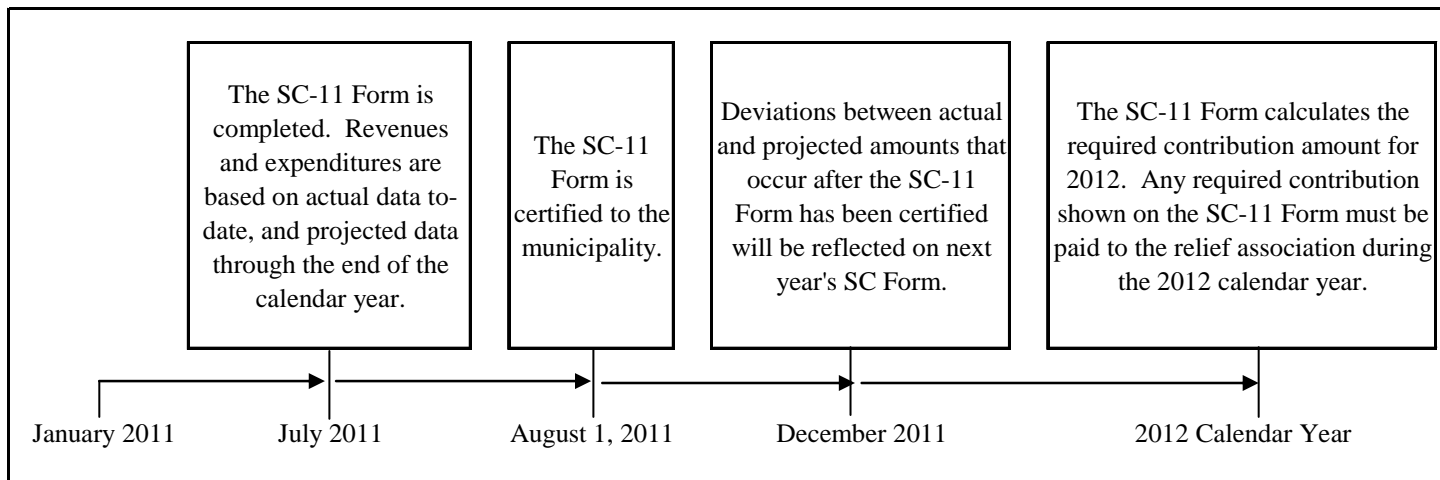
The SC-11 Form is completed. Revenues and expenditures are based on actual data to-date, and projected data through the end of the calendar year.

The SC-11 Form is certified to the municipality.

Deviations between actual and projected amounts that occur after the SC-11 Form has been certified will be reflected on next year's SC Form.

The SC-11 Form calculates the required contribution amount for 2012. Any required contribution shown on the SC-11 Form must be paid to the relief association during the 2012 calendar year.

January 2011

July 2011

August 1, 2011

December 2011

2012 Calendar Year